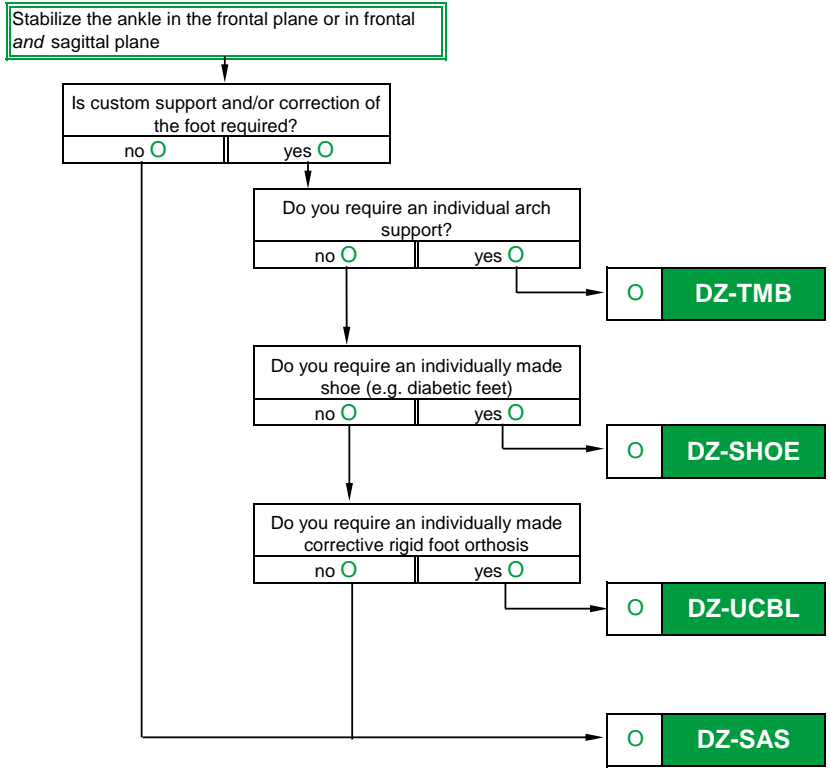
Stabilize the ankle in the frontal plane or in frontal *and* sagittal plane

Is custom support and/or correction of the foot required?
no O
yes O

Do you require an individual arch support?
no O
yes O

O DZ-TMB

Do you require an individually made shoe (e.g. diabetic feet)
no O
yes O

O DZ-SHOE

Do you require an individually made corrective rigid foot orthosis
no O
yes O

O DZ-UCBL

O DZ-SAS